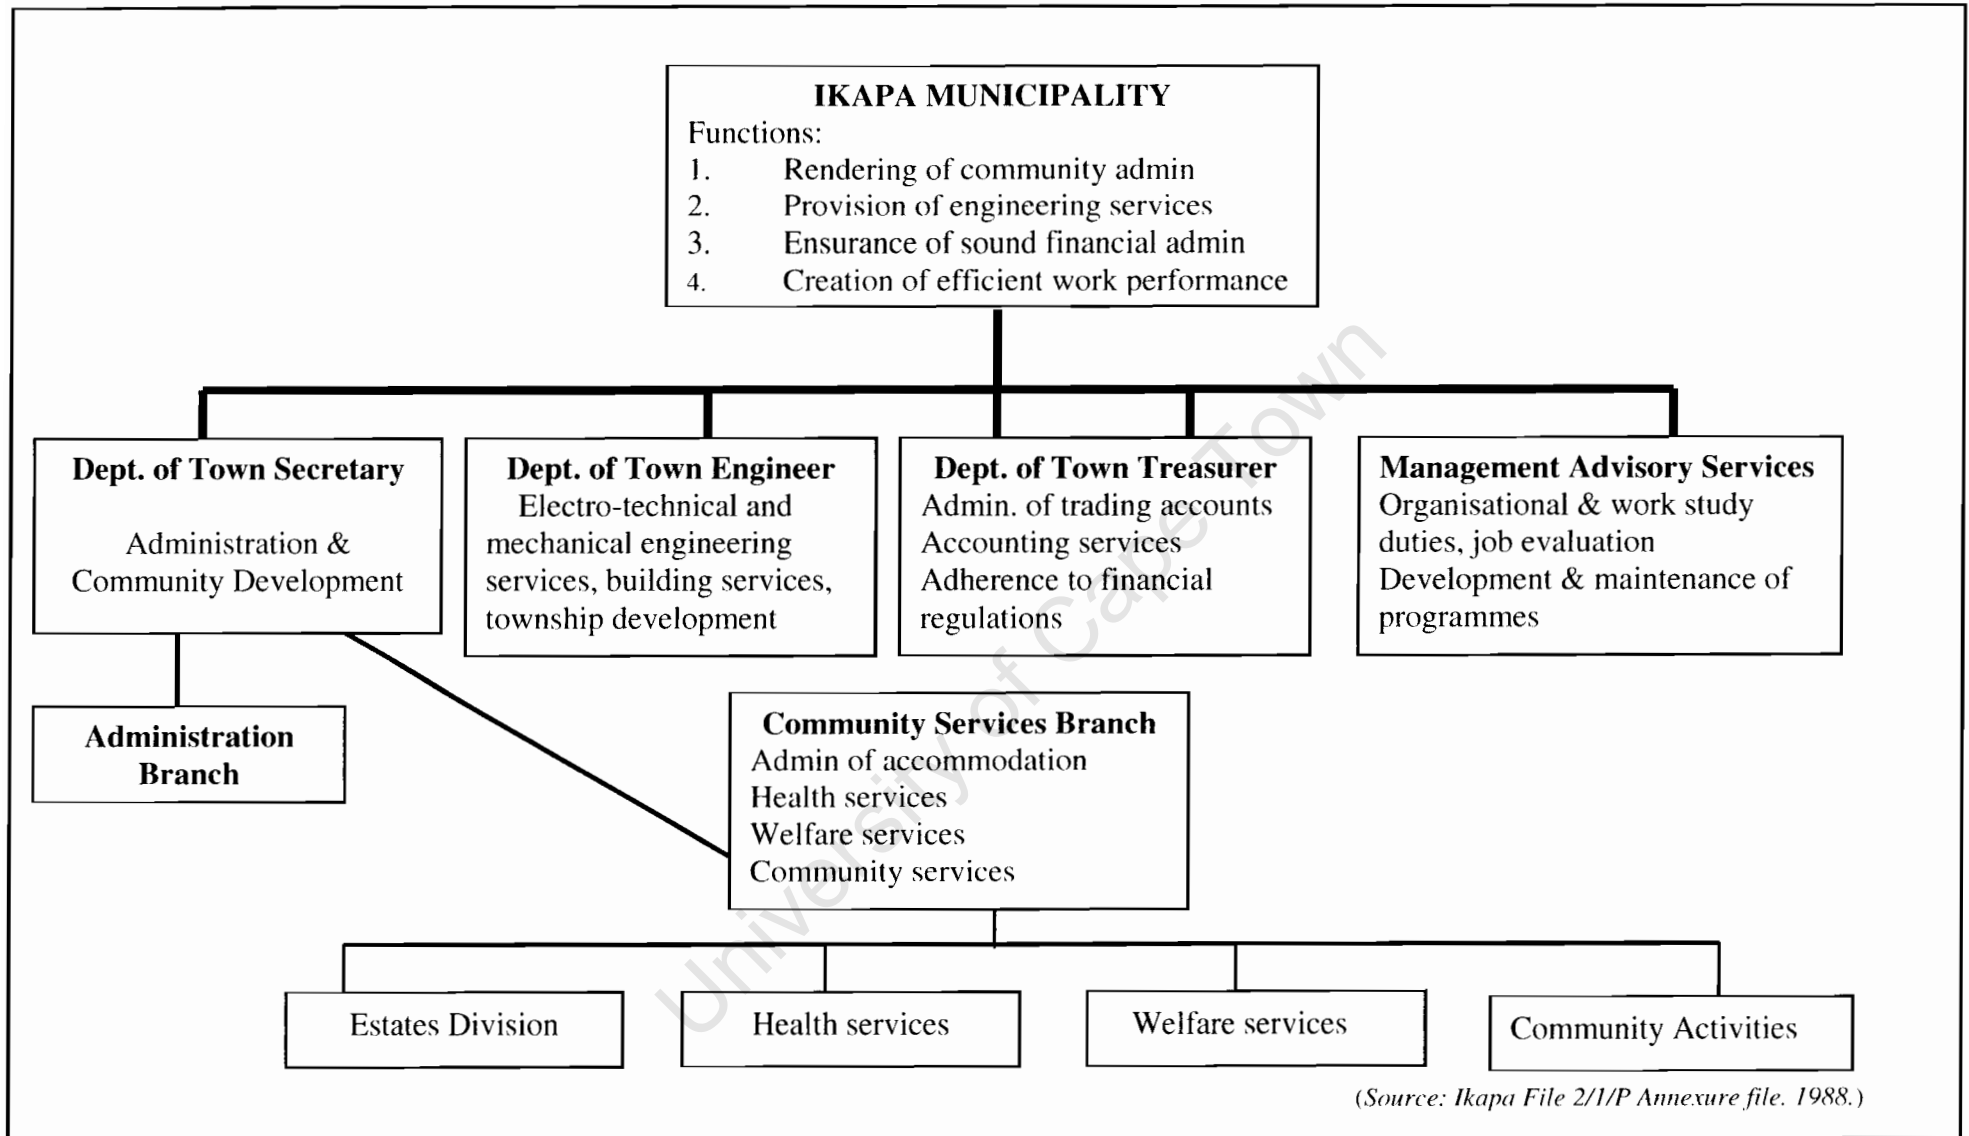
**IKAPA MUNICIPALITY**
Functions:
1. Rendering of community admin
2. Provision of engineering services
3. Ensurance of sound financial admin
4. Creation of efficient work performance

**Dept. of Town Secretary**
Administration & Community Development

**Dept. of Town Engineer**
Electro-technical and mechanical engineering services, building services, township development

**Dept. of Town Treasurer**
Admin. of trading accounts
Accounting services
Adherence to financial regulations

**Management Advisory Services**
Organisational & work study duties, job evaluation
Development & maintenance of programmes

**Administration Branch**

**Community Services Branch**
Admin of accommodation
Health services
Welfare services
Community services

Estates Division

Health services

Welfare services

Community Activities

University of Cape Town

(Source: Ikapa File 2/1/P Annexure file. 1988.)